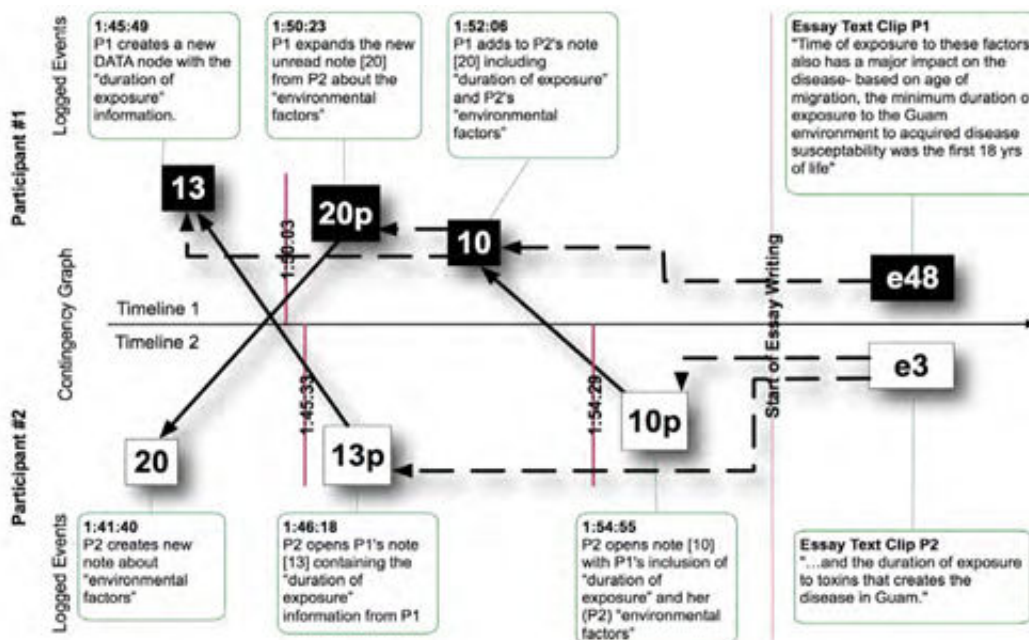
Participant #1

Logged Events

1:45:49
P1 creates a new DATA node with the "duration of exposure" information.

1:50:23
P1 expands the new unread note [20] from P2 about the "environmental factors"

1:52:06
P1 adds to P2's note [20] including "duration of exposure" and P2's "environmental factors"

Essay Text Clip P1
"Time of exposure to these factors also has a major impact on the disease- based on age of migration, the minimum duration o exposure to the Guam environment to acquired disease susceptability was the first 18 yrs of life"

13

20p

10

e48

1:50:03

Start of Essay Writing

Contingency Graph

Timeline 1

Timeline 2

1:45:33

1:54:29

e3

10p

20

13p

Participant #2

Logged Events

1:41:40
P2 creates new note about "environmental factors"

1:46:18
P2 opens P1's note [13] containing the "duration of exposure" information from P1

1:54:55
P2 opens note [10] with P1's inclusion of "duration of exposure" and her (P2) "environmental factors"

Essay Text Clip P2
"...and the duration of exposure to toxins that creates the disease in Guam."